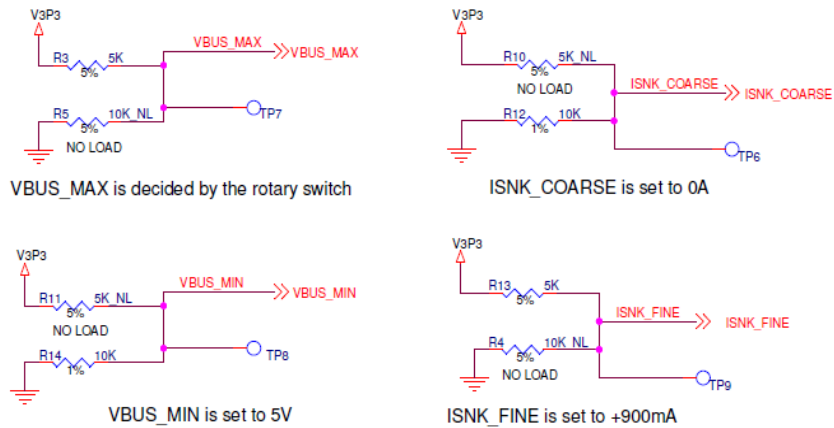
V3P3

R3 5K 5%

VBUS_MAX VBUS_MAX

R5 10K_NL 5%

TP7

NO LOAD

VBUS_MAX is decided by the rotary switch

V3P3

R10 5K_NL 5%

NO LOAD

ISNK_COARSE ISNK_COARSE

R12 10K 1%

TP6

ISNK_COARSE is set to 0A

V3P3

R11 5K_NL 5%

VBUS_MIN VBUS_MIN

NO LOAD

R14 10K 1%

TP8

VBUS_MIN is set to 5V

V3P3

R13 5K 5%

ISNK_FINE ISNK_FINE

R4 10K_NL 5%

NO LOAD

TP9

ISNK_FINE is set to +900mA